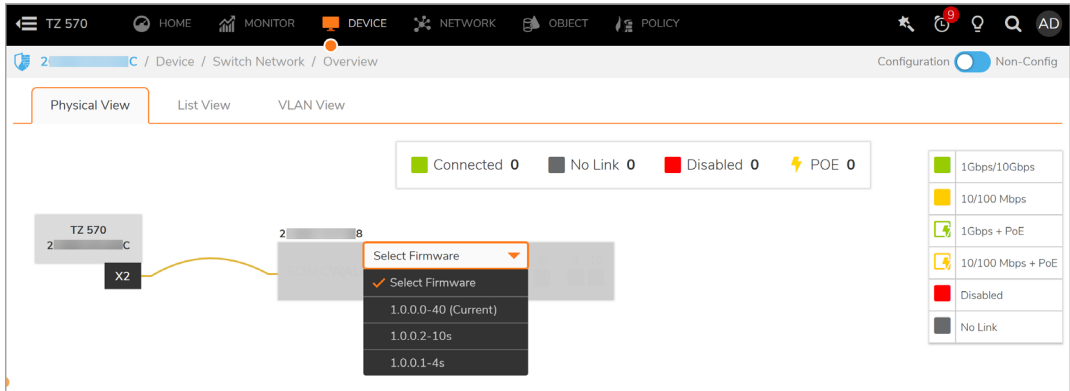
TZ 570 HOME MONITOR DEVICE NETWORK OBJECT POLICY 9 AD

2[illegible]C / Device / Switch Network / Overview

Configuration Non-Config

Physical View List View VLAN View

Connected 0 No Link 0 Disabled 0 POE 0

| | |
|---|---|
| | 1Gbps/10Gbps |
| | 10/100 Mbps |
| | 1Gbps + PoE |
| | 10/100 Mbps + PoE |
| | Disabled |
| | No Link |

TZ 570
2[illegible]C
X2

2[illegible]8
Select Firmware
Select Firmware
1.0.0.0-40 (Current)
1.0.0.2-10s
1.0.0.1-4s